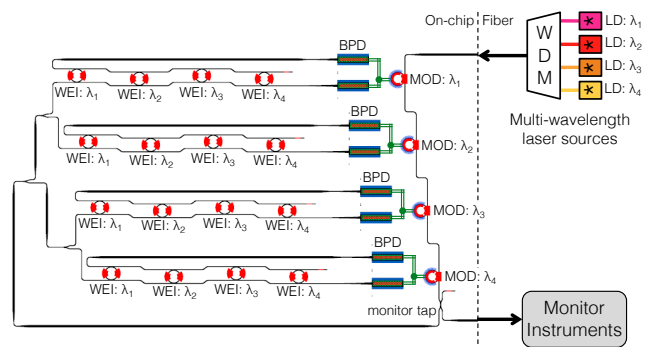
On-chip | Fiber

W
D
M

LD: $\lambda_1$
LD: $\lambda_2$
LD: $\lambda_3$
LD: $\lambda_4$

Multi-wavelength laser sources

BPD
WEI: $\lambda_1$ WEI: $\lambda_2$ WEI: $\lambda_3$ WEI: $\lambda_4$
MOD: $\lambda_1$

BPD
WEI: $\lambda_1$ WEI: $\lambda_2$ WEI: $\lambda_3$ WEI: $\lambda_4$
MOD: $\lambda_2$

BPD
WEI: $\lambda_1$ WEI: $\lambda_2$ WEI: $\lambda_3$ WEI: $\lambda_4$
MOD: $\lambda_3$

BPD
WEI: $\lambda_1$ WEI: $\lambda_2$ WEI: $\lambda_3$ WEI: $\lambda_4$
MOD: $\lambda_4$

monitor tap

Monitor Instruments